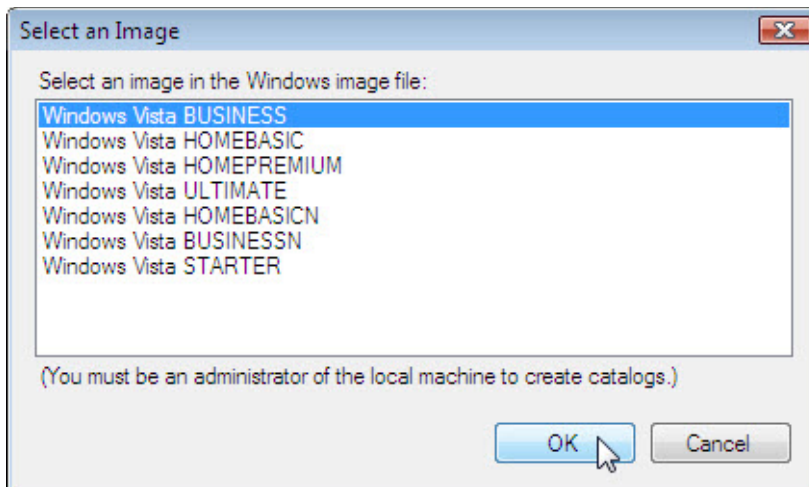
Select an Image

Select an image in the Windows image file:

Windows Vista BUSINESS
Windows Vista HOMEBASIC
Windows Vista HOMEPREMIUM
Windows Vista ULTIMATE
Windows Vista HOMEBASICN
Windows Vista BUSINESSN
Windows Vista STARTER

(You must be an administrator of the local machine to create catalogs.)

OK

Cancel